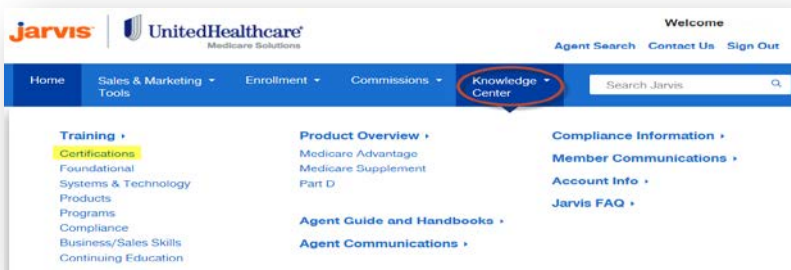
jarvis | UnitedHealthcare® Medicare Solutions

Welcome

Agent Search Contact Us Sign Out

Home Sales & Marketing Tools ▾ Enrollment ▾ Commissions ▾ Knowledge Center ▾ Search Jarvis

Training ▸
Certifications
Foundational
Systems & Technology
Products
Programs
Compliance
Business/Sales Skills
Continuing Education

Product Overview ▸
Medicare Advantage
Medicare Supplement
Part D

Agent Guide and Handbooks ▸

Agent Communications ▸

Compliance Information ▸

Member Communications ▸

Account Info ▸

Jarvis FAQ ▸